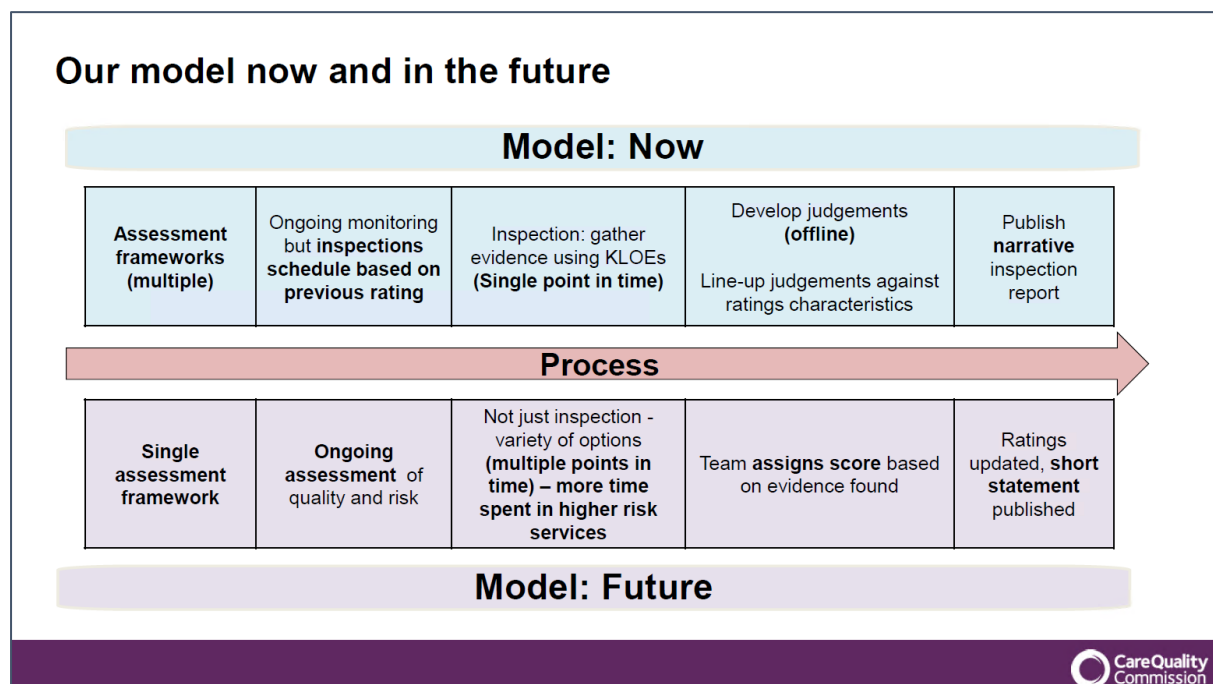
Our model now and in the future

Model: Now

| Assessment frameworks (multiple) | Ongoing monitoring but inspections schedule based on previous rating | Inspection: gather evidence using KLOEs (Single point in time) | Develop judgements (offline) Line-up judgements against ratings characteristics | Publish narrative inspection report |
|---|---|---|---|---|

Process

| Single assessment framework | Ongoing assessment of quality and risk | Not just inspection - variety of options (multiple points in time) – more time spent in higher risk services | Team assigns score based on evidence found | Ratings updated, short statement published |
|---|---|---|---|---|

Model: Future

CareQuality Commission